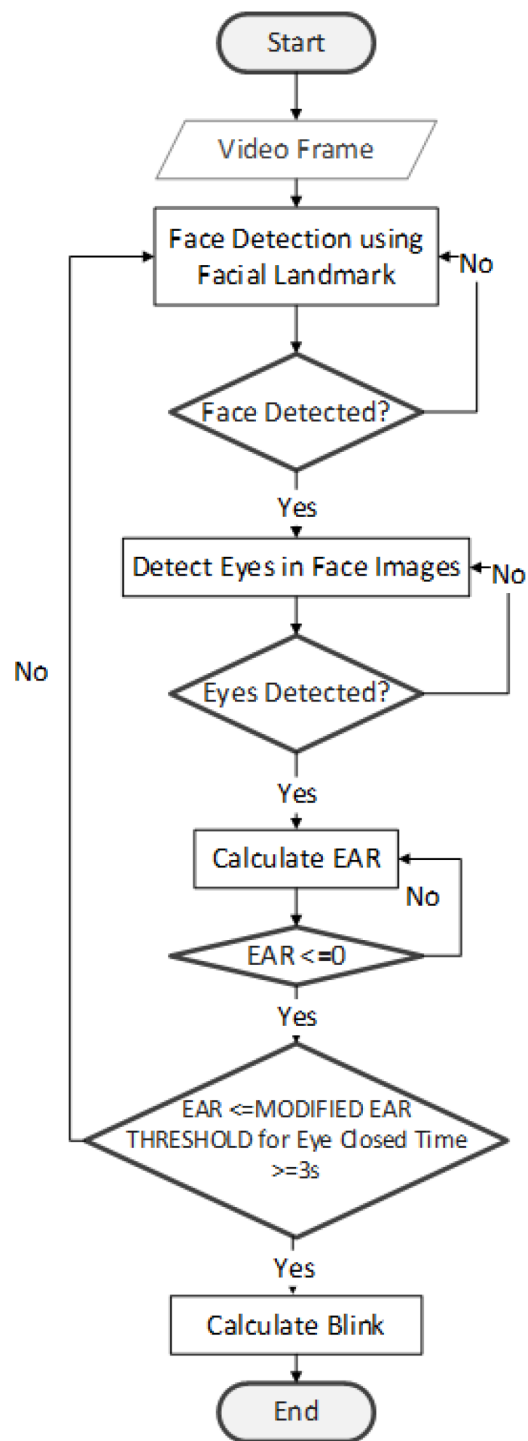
Start

Video Frame

Face Detection using Facial Landmark

No

Face Detected?

Yes

Detect Eyes in Face Images

No

No

Eyes Detected?

Yes

Calculate EAR

No

EAR < =0

Yes

EAR <=MODIFIED EAR THRESHOLD for Eye Closed Time >=3s

Yes

Calculate Blink

End